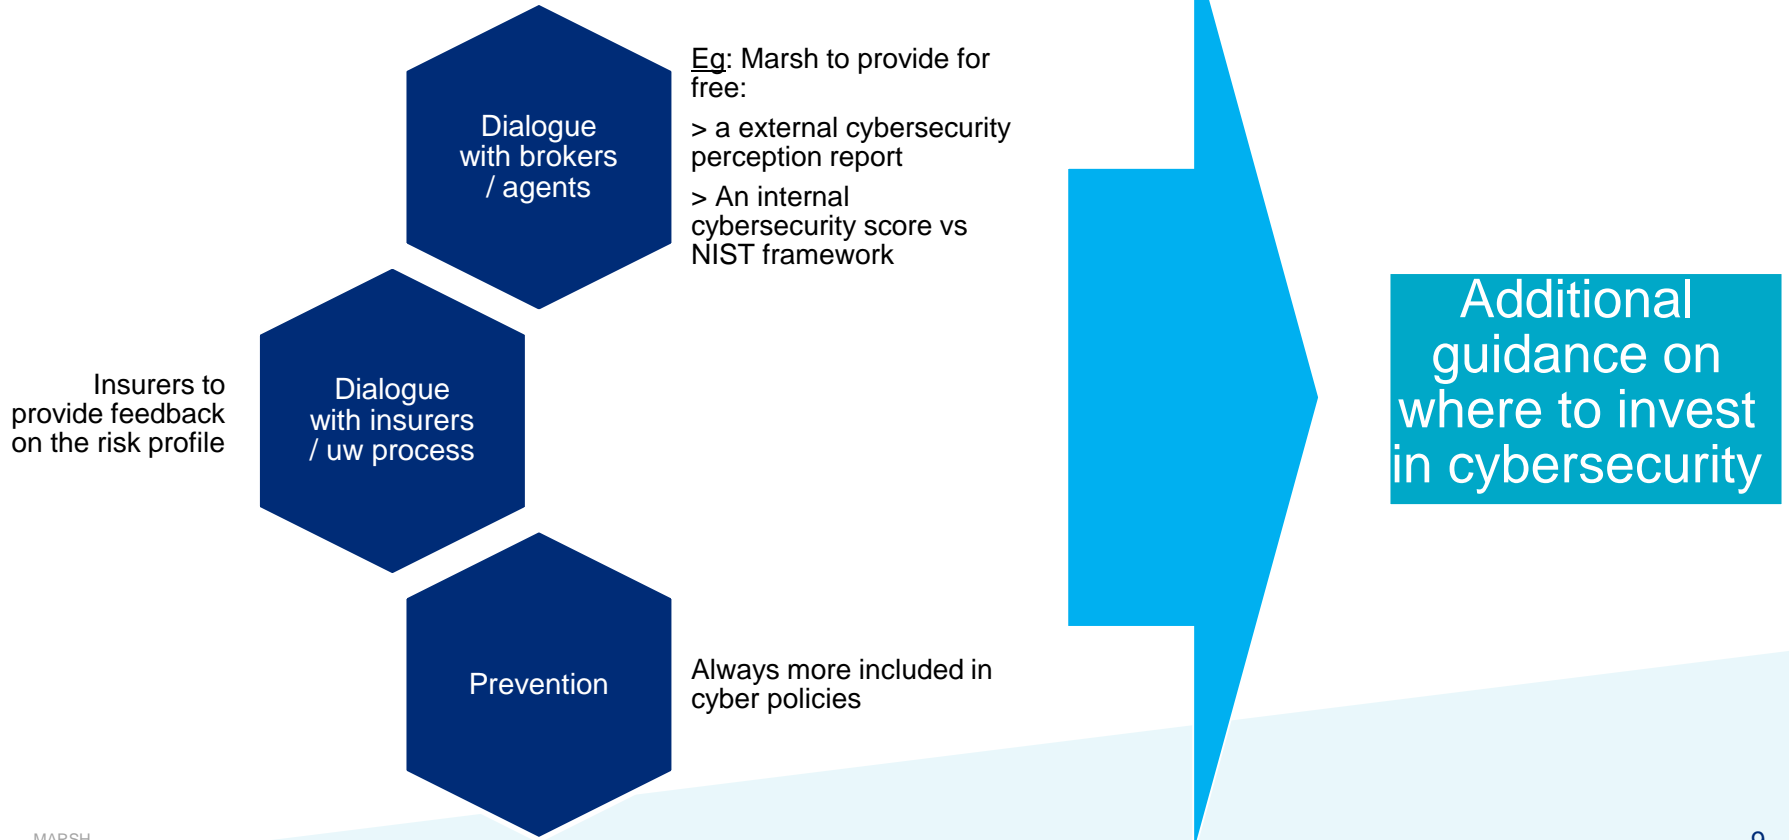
Dialogue with brokers / agents

Eg: Marsh to provide for free:

> a external cybersecurity perception report

> An internal cybersecurity score vs NIST framework

Insurers to provide feedback on the risk profile

Dialogue with insurers / uw process

Prevention

Always more included in cyber policies

Additional guidance on where to invest in cybersecurity

MARSH

9